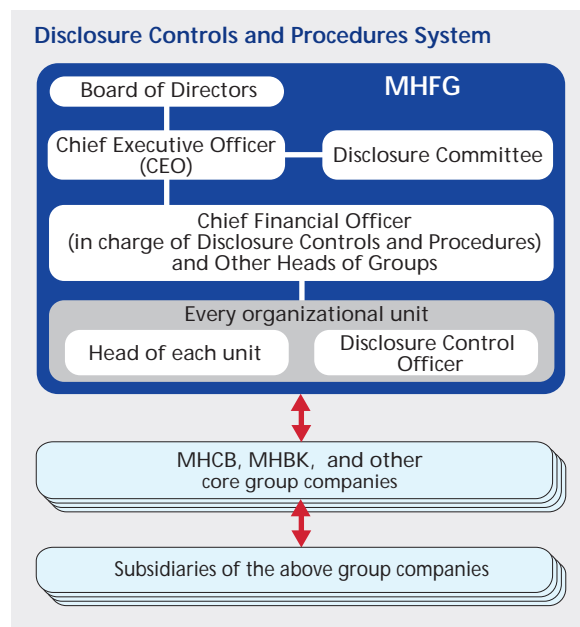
Disclosure Controls and Procedures System

MHFG

Board of Directors

Chief Executive Officer (CEO)

Disclosure Committee

Chief Financial Officer (in charge of Disclosure Controls and Procedures) and Other Heads of Groups

Every organizational unit

Head of each unit

Disclosure Control Officer

MHCB, MHBK, and other core group companies

Subsidiaries of the above group companies